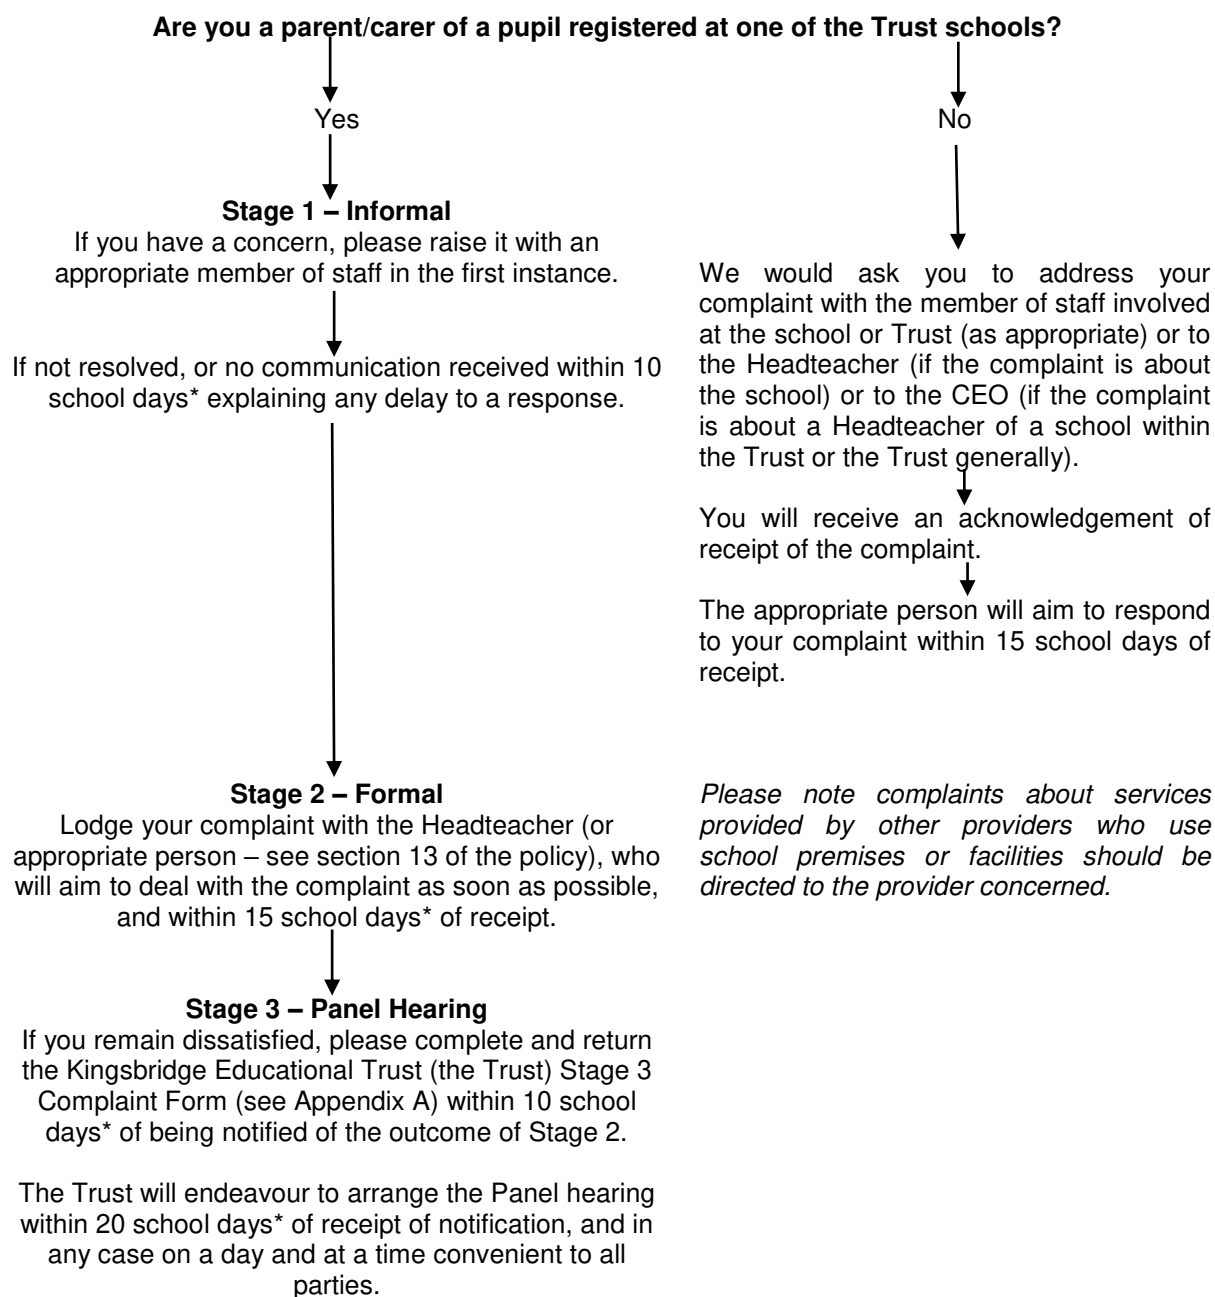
**Are you a parent/carer of a pupil registered at one of the Trust schools?**

Yes

**Stage 1 – Informal**
If you have a concern, please raise it with an appropriate member of staff in the first instance.

If not resolved, or no communication received within 10 school days* explaining any delay to a response.

**Stage 2 – Formal**
Lodge your complaint with the Headteacher (or appropriate person – see section 13 of the policy), who will aim to deal with the complaint as soon as possible, and within 15 school days* of receipt.

**Stage 3 – Panel Hearing**
If you remain dissatisfied, please complete and return the Kingsbridge Educational Trust (the Trust) Stage 3 Complaint Form (see Appendix A) within 10 school days* of being notified of the outcome of Stage 2.

The Trust will endeavour to arrange the Panel hearing within 20 school days* of receipt of notification, and in any case on a day and at a time convenient to all parties.

No

We would ask you to address your complaint with the member of staff involved at the school or Trust (as appropriate) or to the Headteacher (if the complaint is about the school) or to the CEO (if the complaint is about a Headteacher of a school within the Trust or the Trust generally).

You will receive an acknowledgement of receipt of the complaint.

The appropriate person will aim to respond to your complaint within 15 school days of receipt.

*Please note complaints about services provided by other providers who use school premises or facilities should be directed to the provider concerned.*